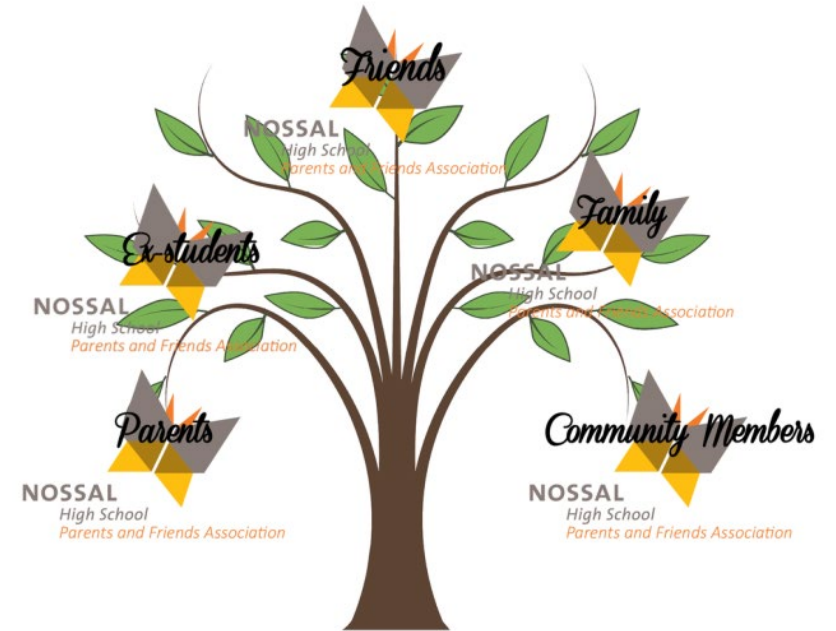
Friends
NOSSAL
High School
Parents and Friends Association

Family
NOSSAL
High School
Parents and Friends Association

Ex-students
NOSSAL
High School
Parents and Friends Association

Parents
NOSSAL
High School
Parents and Friends Association

Community Members
NOSSAL
High School
Parents and Friends Association